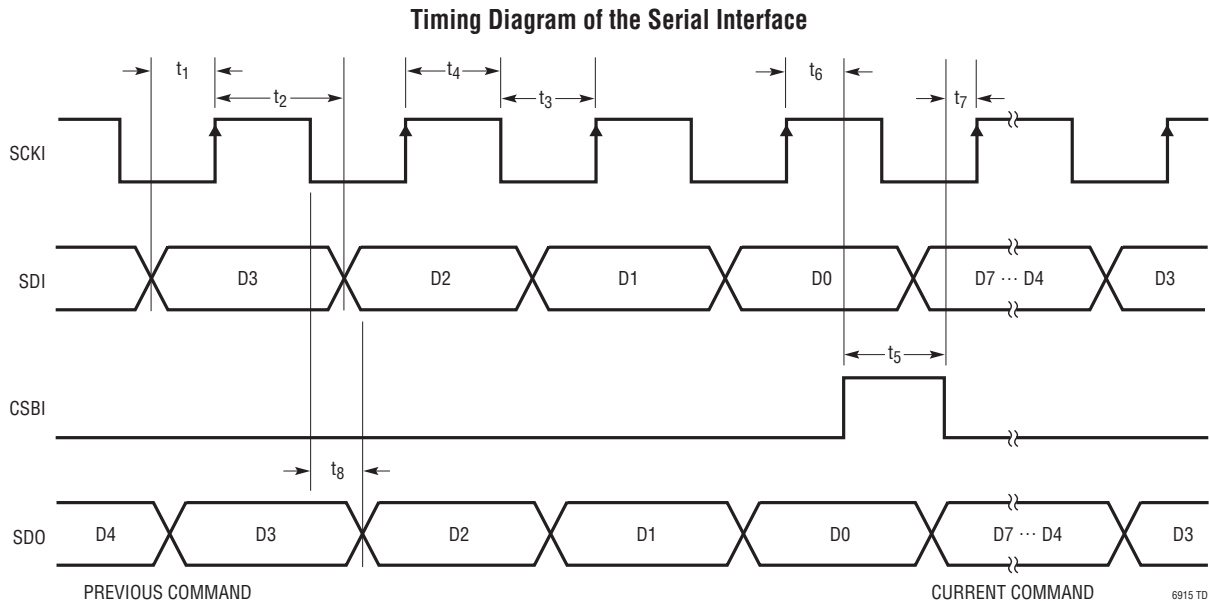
Timing Diagram of the Serial Interface

$t_1$ $t_2$ $t_4$ $t_3$ $t_6$ $t_7$

SCKI

SDI

D3 D2 D1 D0 D7 ··· D4 D3

$t_5$

CSBI

$t_8$

SDO

D4 D3 D2 D1 D0 D7 ··· D4 D3

PREVIOUS COMMAND

CURRENT COMMAND

6915 TD